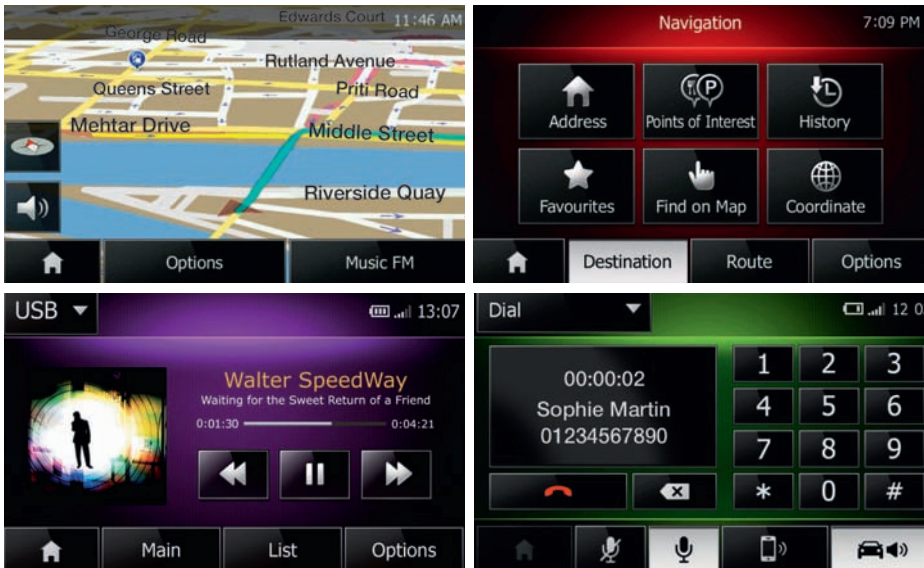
Edwards Court 11:46 AM
George Road
Rutland Avenue
Queens Street
Priti Road
Mehtar Drive
Middle Street
Riverside Quay
Options
Music FM

Navigation 7:09 PM
Address
Points of Interest
History
Favourites
Find on Map
Coordinate
Destination
Route
Options

USB 13:07
Walter SpeedWay
Waiting for the Sweet Return of a Friend
0:01:30
0:04:21
Main
List
Options

Dial 12 0
00:00:02
Sophie Martin
01234567890
1
2
3
4
5
6
7
8
9
*
0
#